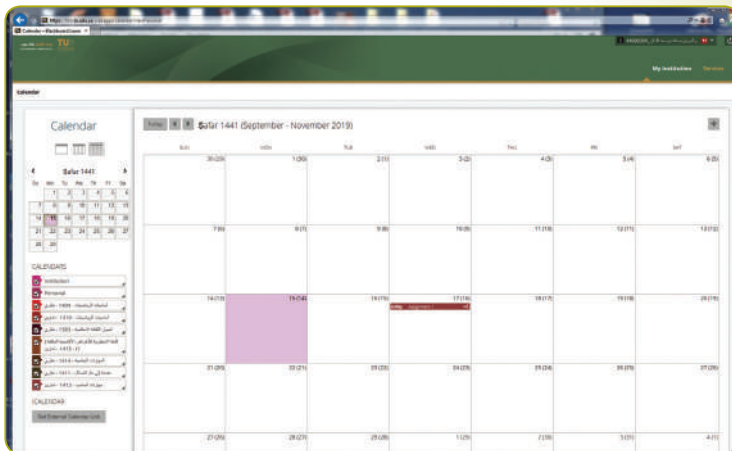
Calendar – Blackboard Learn

TU

My Institution   Services

Calendar

Calendar

Safar 1441

| Su | Mo | Tu | We | Th | Fr | Sa |
|---|---|---|---|---|---|---|
|  | 1 | 2 | 3 | 4 | 5 | 6 |
| 7 | 8 | 9 | 10 | 11 | 12 | 13 |
| 14 | 15 | 16 | 17 | 18 | 19 | 20 |
| 21 | 22 | 23 | 24 | 25 | 26 | 27 |
| 28 | 29 |  |  |  |  |  |

CALENDARS

Institution

Personal

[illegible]

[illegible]

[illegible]

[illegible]

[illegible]

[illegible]

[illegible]

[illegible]

ICALENDAR

Get External Calendar Link

Today   Safar 1441 (September - November 2019)

| Sun | Mon | Tue | Wed | Thu | Fri | Sat |
|---|---|---|---|---|---|---|
| 30 (29) | 1 (30) | 2 (1) | 3 (2) | 4 (3) | 5 (4) | 6 (5) |
| 7 (6) | 8 (7) | 9 (8) | 10 (9) | 11 (10) | 12 (11) | 13 (12) |
| 14 (13) | 15 (14) | 16 (15) | 17 (16) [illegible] | 18 (17) | 19 (18) | 20 (19) |
| 21 (20) | 22 (21) | 23 (22) | 24 (23) | 25 (24) | 26 (25) | 27 (26) |
| 27 (26) | 28 (27) | 29 (28) | 1 (29) | 2 (30) | 3 (1) | 4 (1) |